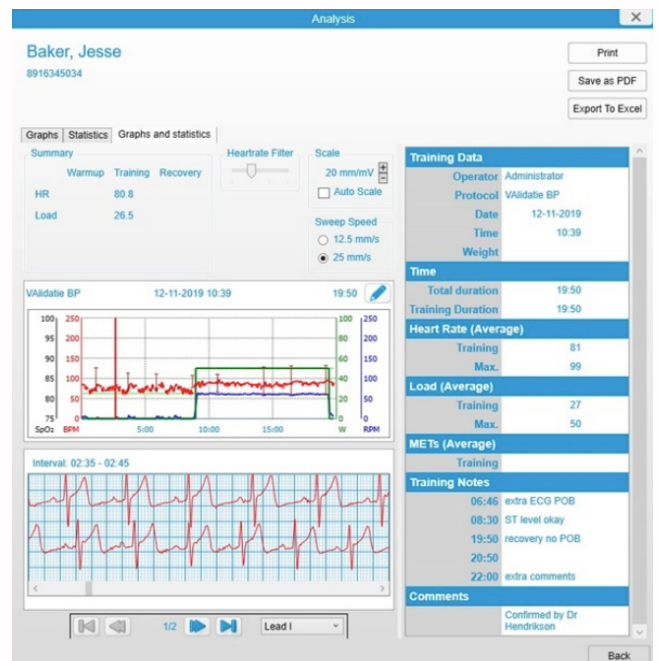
Analysis

Baker, Jesse
8916345034

Print
Save as PDF
Export To Excel

Graphs | Statistics | Graphs and statistics

Summary

| | Warmup | Training | Recovery |
|---|---|---|---|
| HR | | 80.8 | |
| Load | | 26.5 | |

Heartrate Filter

Scale
20 mm/mV
Auto Scale

Sweep Speed
12.5 mm/s
25 mm/s

VAlidatie BP 12-11-2019 10:39 19:50

100 250 100 250
95 200 80 200
90 150 60 150
85 100 40 100
80 50 20 50
75 0 0 0
SpO2 BPM 5:00 10:00 15:00 W RPM

Interval: 02:35 - 02:45

1/2 Lead I

| Training Data | |
|---|---|
| Operator | Administrator |
| Protocol | VAlidatie BP |
| Date | 12-11-2019 |
| Time | 10:39 |
| Weight | |
| **Time** | |
| Total duration | 19:50 |
| Training Duration | 19:50 |
| **Heart Rate (Average)** | |
| Training | 81 |
| Max. | 99 |
| **Load (Average)** | |
| Training | 27 |
| Max. | 50 |
| **METs (Average)** | |
| Training | |
| **Training Notes** | |
| 06:46 | extra ECG POB |
| 08:30 | ST level okay |
| 19:50 | recovery no POB |
| 20:50 | |
| 22:00 | extra comments |
| **Comments** | |
| | Confirmed by Dr Hendrikson |

Back